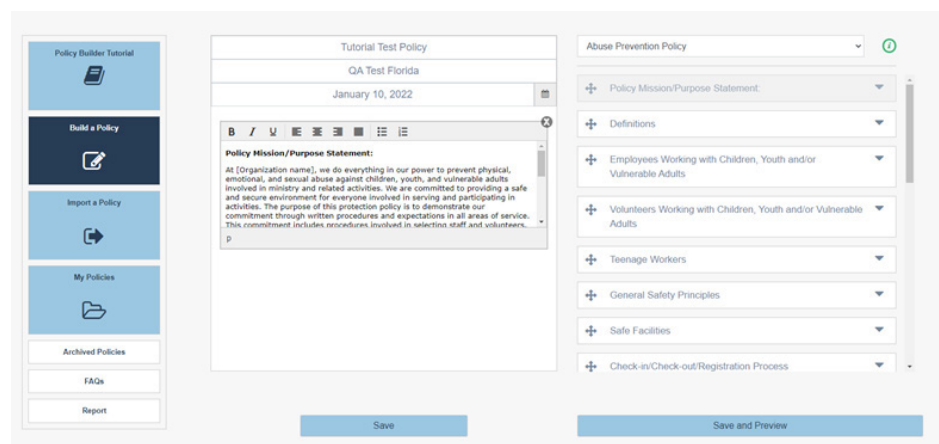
Policy Builder Tutorial

Build a Policy

Import a Policy

My Policies

Archived Policies

FAQs

Report

Tutorial Test Policy

QA Test Florida

January 10, 2022

B I U

Policy Mission/Purpose Statement:

At [Organization name], we do everything in our power to prevent physical, emotional, and sexual abuse against children, youth, and vulnerable adults involved in ministry and related activities. We are committed to providing a safe and secure environment for everyone involved in serving and participating in activities. The purpose of this protection policy is to demonstrate our commitment through written procedures and expectations in all areas of service. This commitment includes procedures involved in selecting staff and volunteers,

p

Abuse Prevention Policy

Policy Mission/Purpose Statement:

Definitions

Employees Working with Children, Youth and/or Vulnerable Adults

Volunteers Working with Children, Youth and/or Vulnerable Adults

Teenage Workers

General Safety Principles

Safe Facilities

Check-in/Check-out/Registration Process

Save

Save and Preview